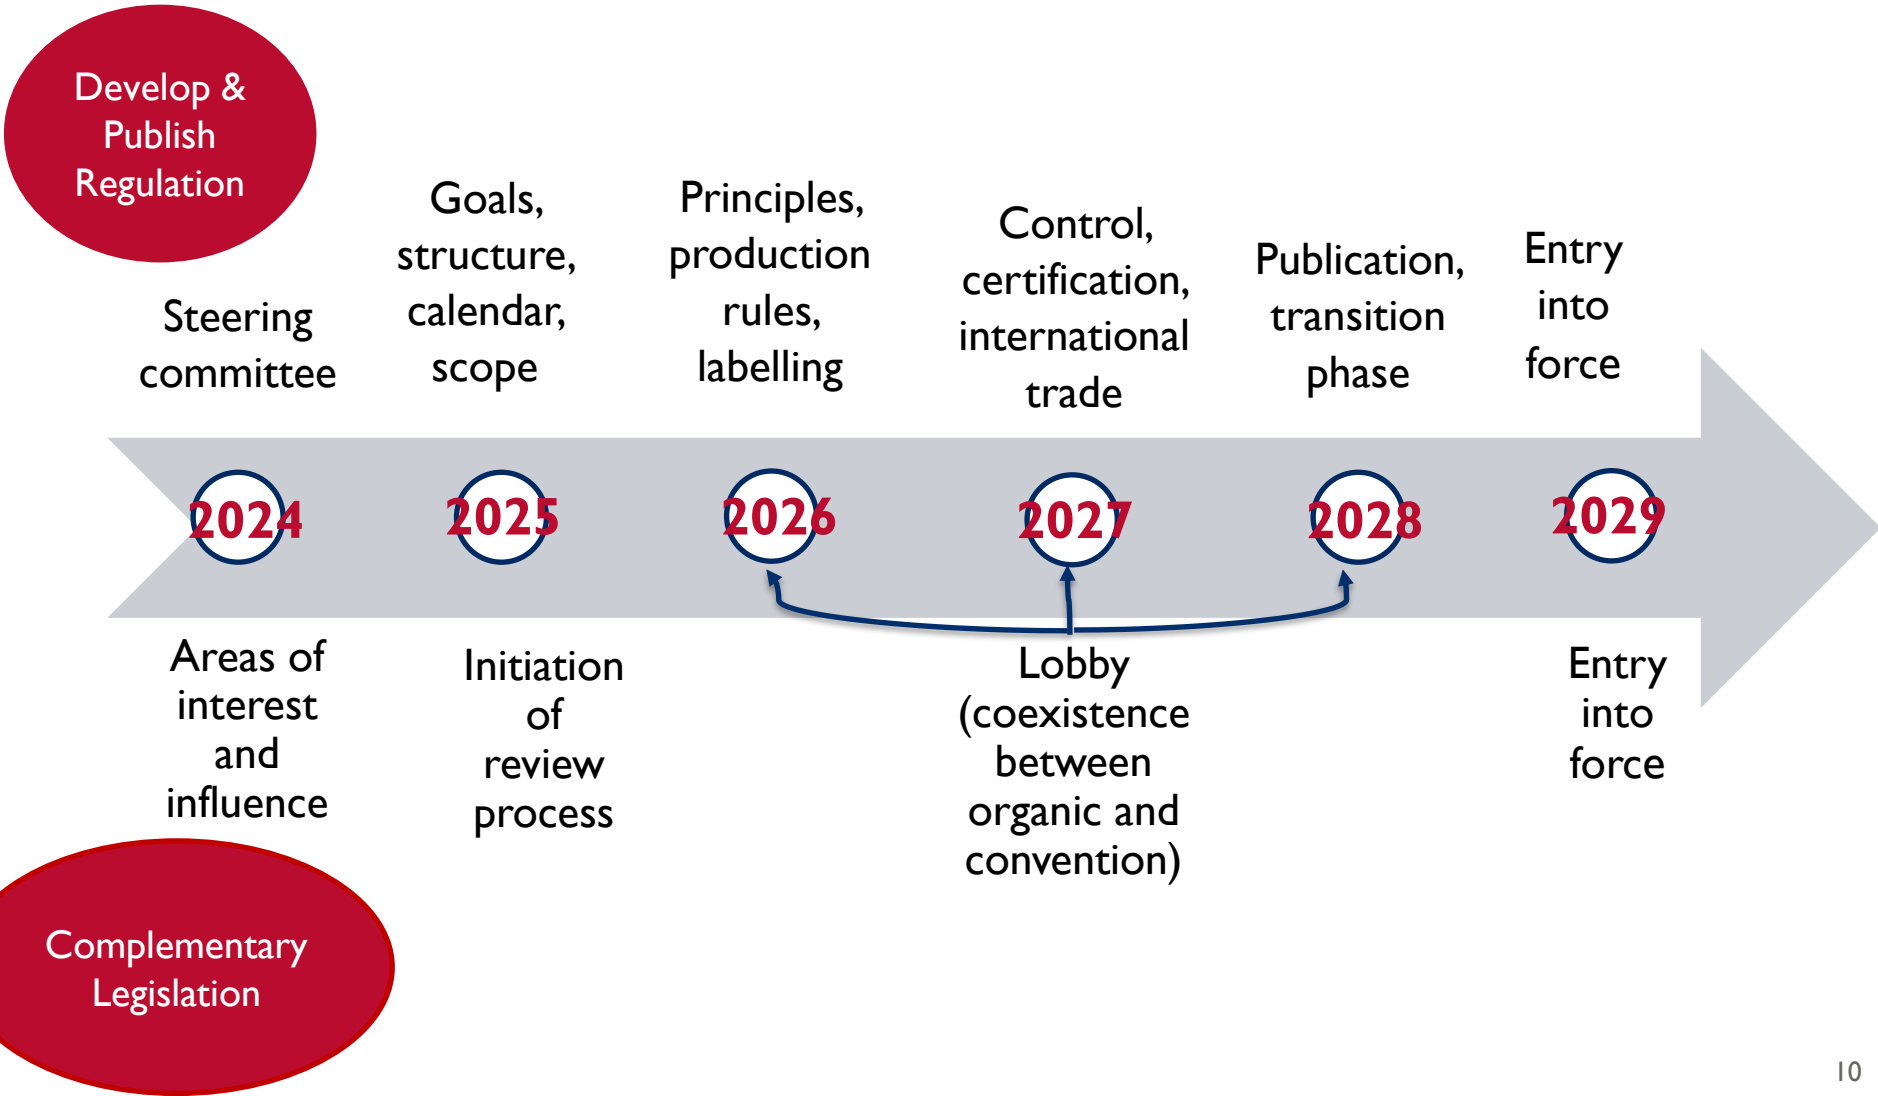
Develop & Publish Regulation

Steering committee

Goals, structure, calendar, scope

Principles, production rules, labelling

Control, certification, international trade

Publication, transition phase

Entry into force

2024

2025

2026

2027

2028

2029

Areas of interest and influence

Initiation of review process

Lobby (coexistence between organic and convention)

Entry into force

Complementary Legislation

10